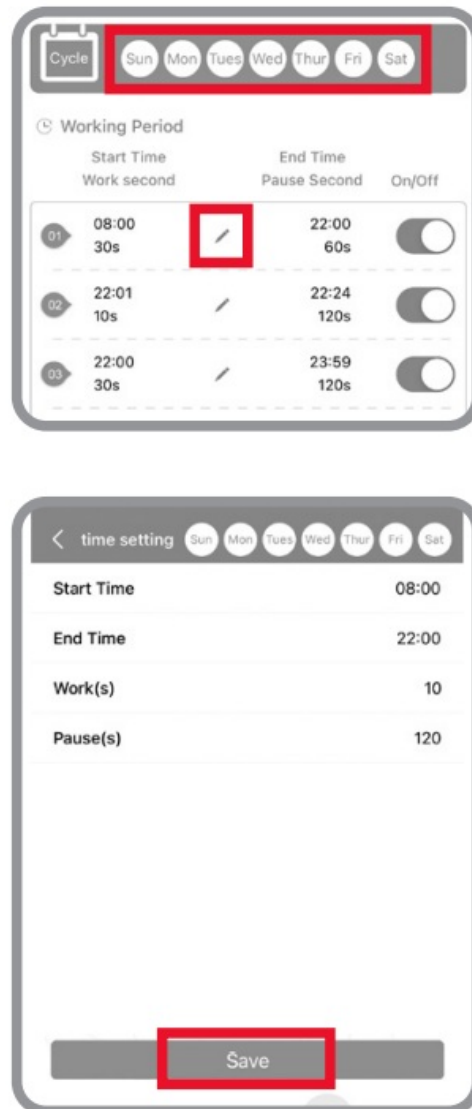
Cycle Sun Mon Tues Wed Thur Fri Sat

Working Period

| Start Time Work second | | End Time Pause Second | On/Off |
|---|---|---|---|
| 01 08:00 30s | | 22:00 60s | |
| 02 22:01 10s | | 22:24 120s | |
| 03 22:00 30s | | 23:59 120s | |

< time setting Sun Mon Tues Wed Thur Fri Sat

| | |
|---|---|
| Start Time | 08:00 |
| End Time | 22:00 |
| Work(s) | 10 |
| Pause(s) | 120 |

Save